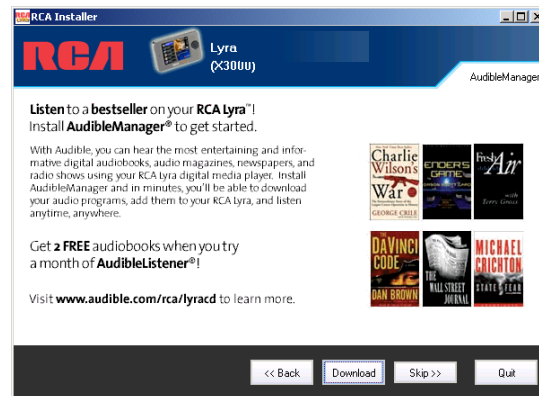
RCA Installer

RCA

Lyra
(X3000)

AudibleManager

Listen to a bestseller on your RCA Lyra™!
Install AudibleManager® to get started.

With Audible, you can hear the most entertaining and informative digital audiobooks, audio magazines, newspapers, and radio shows using your RCA Lyra digital media player. Install AudibleManager and in minutes, you'll be able to download your audio programs, add them to your RCA Lyra, and listen anytime, anywhere.

Get 2 FREE audiobooks when you try a month of AudibleListener®!

Visit www.audible.com/rca/lyracd to learn more.

Charlie Wilson's War
GEORGE CRILE

ENDER'S GAME

Fresh Air
with Terry Gross

THE DAVINCI CODE
DAN BROWN

THE WALL STREET JOURNAL

MICHAEL CRICHTON
STATE OF FEAR

<< Back

Download

Skip >>

Quit